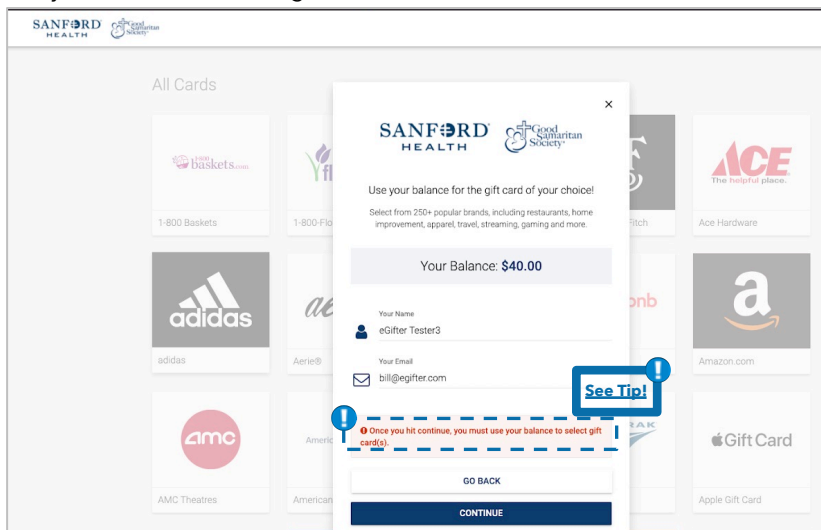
SANFORD HEALTH Good Samaritan Society

All Cards

1-800 baskets.com
1-800 Baskets
1-800-Flo
Fitch
ACE The helpful place.
Ace Hardware
adidas
adidas
Aerie®
bnb
a
Amazon.com
amc
AMC Theatres
American
RAK
Gift Card
Apple Gift Card

×

SANFORD HEALTH Good Samaritan Society

Use your balance for the gift card of your choice!

Select from 250+ popular brands, including restaurants, home improvement, apparel, travel, streaming, gaming and more.

Your Balance: $40.00

Your Name
eGifter Tester3

Your Email
bill@egifter.com

See Tip!

Once you hit continue, you must use your balance to select gift card(s).

GO BACK

CONTINUE